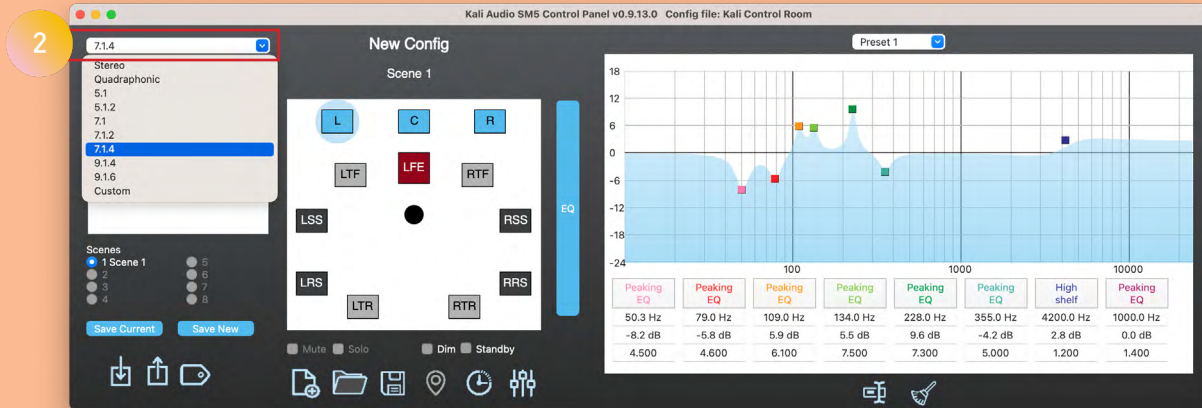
2

Kali Audio SM5 Control Panel v0.9.13.0 Config file: Kali Control Room

7.1.4

Stereo
Quadraphonic
5.1
5.1.2
7.1
7.1.2
7.1.4
9.1.4
9.1.6
Custom

New Config

Scene 1

L
C
R
LTF
LFE
RTF
LSS
RSS
LRS
RRS
LTR
RTR

EQ

Scenes
1 Scene 1
2
3
4
5
6
7
8

Save Current
Save New

Mute
Solo
Dim
Standby

Preset 1

18
12
6
0
-6
-12
-18
-24
100
1000
10000

| Peaking EQ | Peaking EQ | Peaking EQ | Peaking EQ | Peaking EQ | Peaking EQ | High shelf | Peaking EQ |
|---|---|---|---|---|---|---|---|
| 50.3 Hz | 79.0 Hz | 109.0 Hz | 134.0 Hz | 228.0 Hz | 355.0 Hz | 4200.0 Hz | 1000.0 Hz |
| -8.2 dB | -5.8 dB | 5.9 dB | 5.5 dB | 9.6 dB | -4.2 dB | 2.8 dB | 0.0 dB |
| 4.500 | 4.600 | 6.100 | 7.500 | 7.300 | 5.000 | 1.200 | 1.400 |